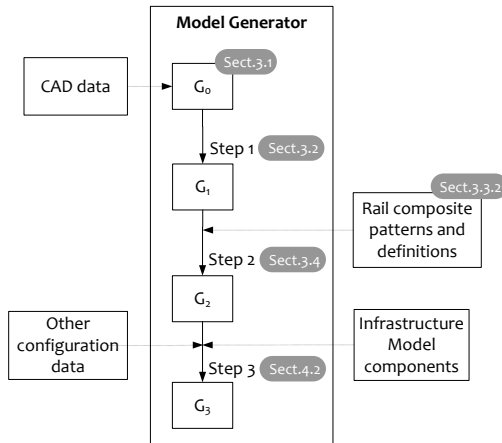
Model Generator

CAD data

Sect.3.1

$G_0$

Step 1 Sect.3.2

$G_1$

Sect.3.3.2

Rail composite patterns and definitions

Step 2 Sect.3.4

$G_2$

Other configuration data

Infrastructure Model components

Step 3 Sect.4.2

$G_3$